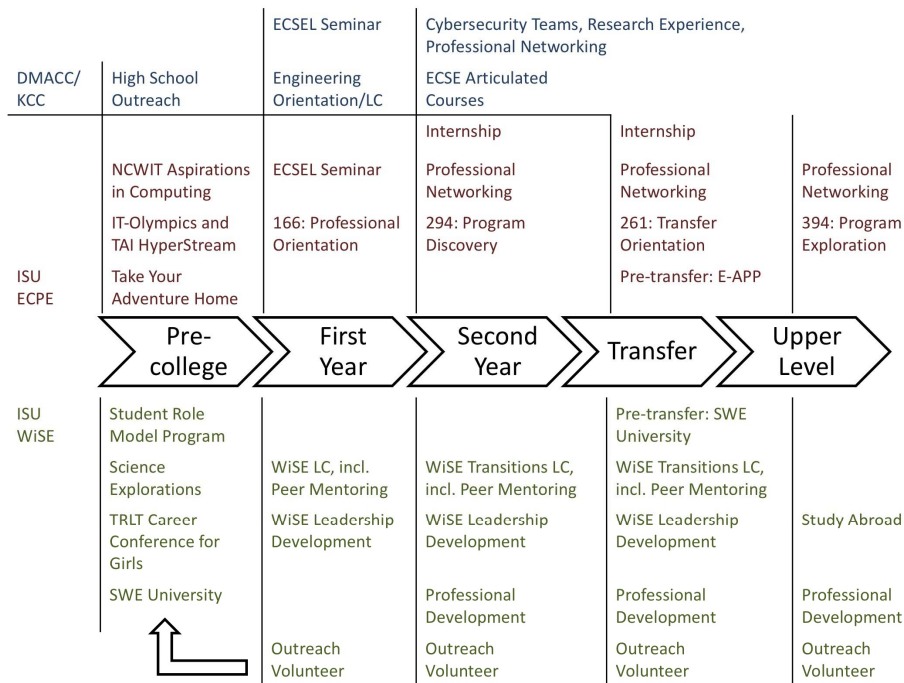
| | | ECSEL Seminar | Cybersecurity Teams, Research Experience, Professional Networking | | |
|---|---|---|---|---|---|
| DMACC/ KCC | High School Outreach | Engineering Orientation/LC | ECSE Articulated Courses | | |
| | | | Internship | Internship | |
| | NCWIT Aspirations in Computing | ECSEL Seminar | Professional Networking | Professional Networking | Professional Networking |
| | IT-Olympics and TAI HyperStream | 166: Professional Orientation | 294: Program Discovery | 261: Transfer Orientation | 394: Program Exploration |
| ISU ECPE | Take Your Adventure Home | | | Pre-transfer: E-APP | |

Pre-college | First Year | Second Year | Transfer | Upper Level

| | | | | | |
|---|---|---|---|---|---|
| ISU WiSE | Student Role Model Program | | | Pre-transfer: SWE University | |
| | Science Explorations | WiSE LC, incl. Peer Mentoring | WiSE Transitions LC, incl. Peer Mentoring | WiSE Transitions LC, incl. Peer Mentoring | |
| | TRLT Career Conference for Girls | WiSE Leadership Development | WiSE Leadership Development | WiSE Leadership Development | Study Abroad |
| | SWE University | | Professional Development | Professional Development | Professional Development |
| | | Outreach Volunteer | Outreach Volunteer | Outreach Volunteer | Outreach Volunteer |